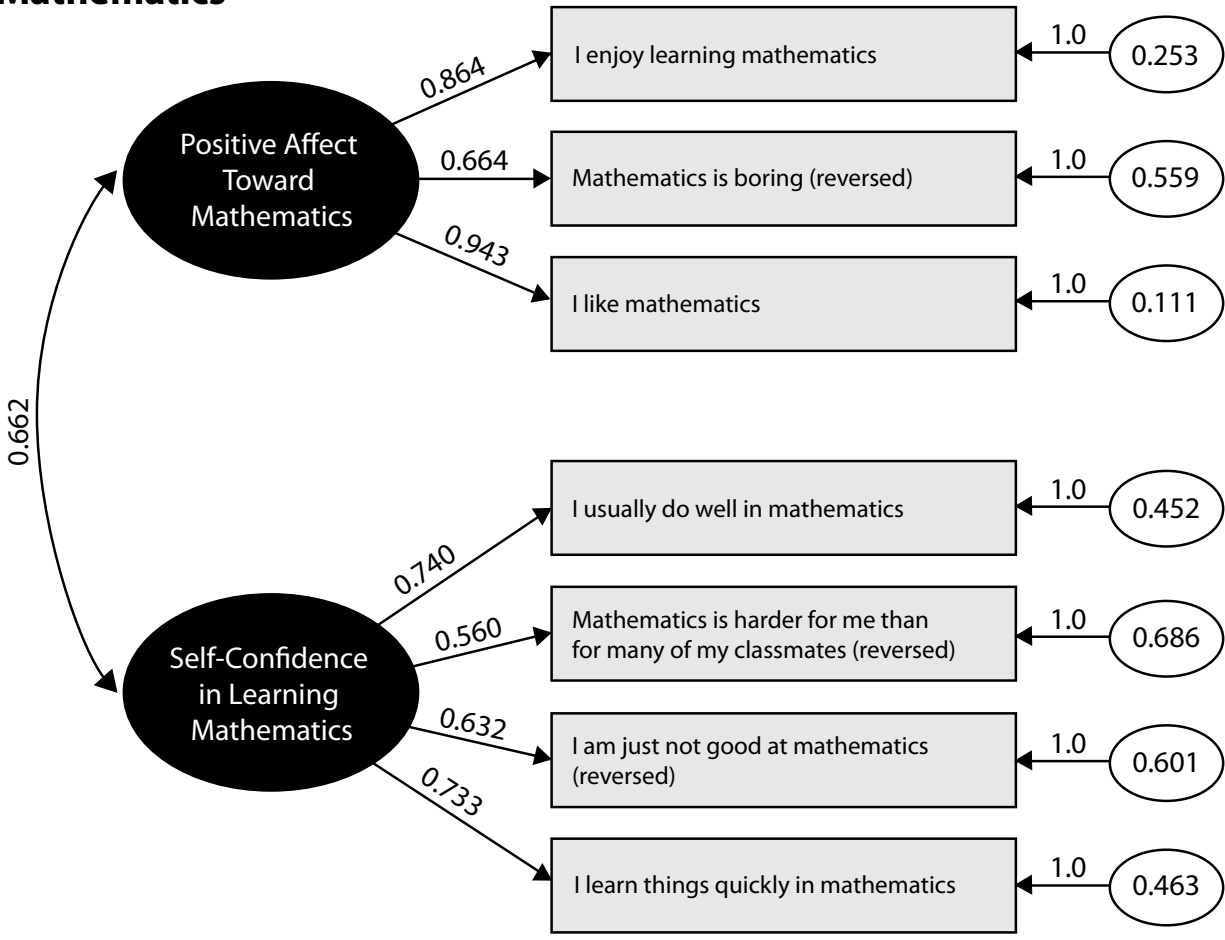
Mathematics

Positive Affect Toward Mathematics

0.864

0.664

0.943

I enjoy learning mathematics

1.0

0.253

Mathematics is boring (reversed)

1.0

0.559

I like mathematics

1.0

0.111

0.662

Self-Confidence in Learning Mathematics

0.740

0.560

0.632

0.733

I usually do well in mathematics

1.0

0.452

Mathematics is harder for me than for many of my classmates (reversed)

1.0

0.686

I am just not good at mathematics (reversed)

1.0

0.601

I learn things quickly in mathematics

1.0

0.463